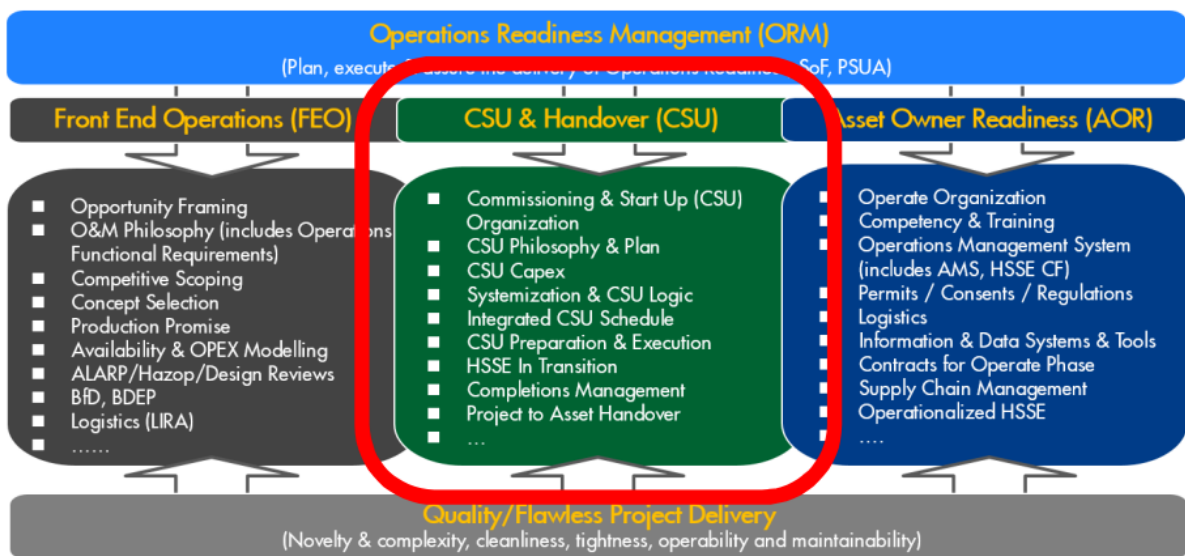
Operations Readiness Management (ORM)
(Plan, execut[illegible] assure the delivery of Operations Readine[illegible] SoF, PSUA)

Front End Operations (FEO)

- Opportunity Framing
- O&M Philosophy (includes Operations Functional Requirements)
- Competitive Scoping
- Concept Selection
- Production Promise
- Availability & OPEX Modelling
- ALARP/Hazop/Design Reviews
- BfD, BDEP
- Logistics (LIRA)
- ……

CSU & Handover (CSU)

- Commissioning & Start Up (CSU) Organization
- CSU Philosophy & Plan
- CSU Capex
- Systemization & CSU Logic
- Integrated CSU Schedule
- CSU Preparation & Execution
- HSSE In Transition
- Completions Management
- Project to Asset Handover
- …

Asset Owner Readiness (AOR)

- Operate Organization
- Competency & Training
- Operations Management System (includes AMS, HSSE CF)
- Permits / Consents / Regulations
- Logistics
- Information & Data Systems & Tools
- Contracts for Operate Phase
- Supply Chain Management
- Operationalized HSSE
- ….

Quality/Flawless Project Delivery
(Novelty & complexity, cleanliness, tightness, operability and maintainability)